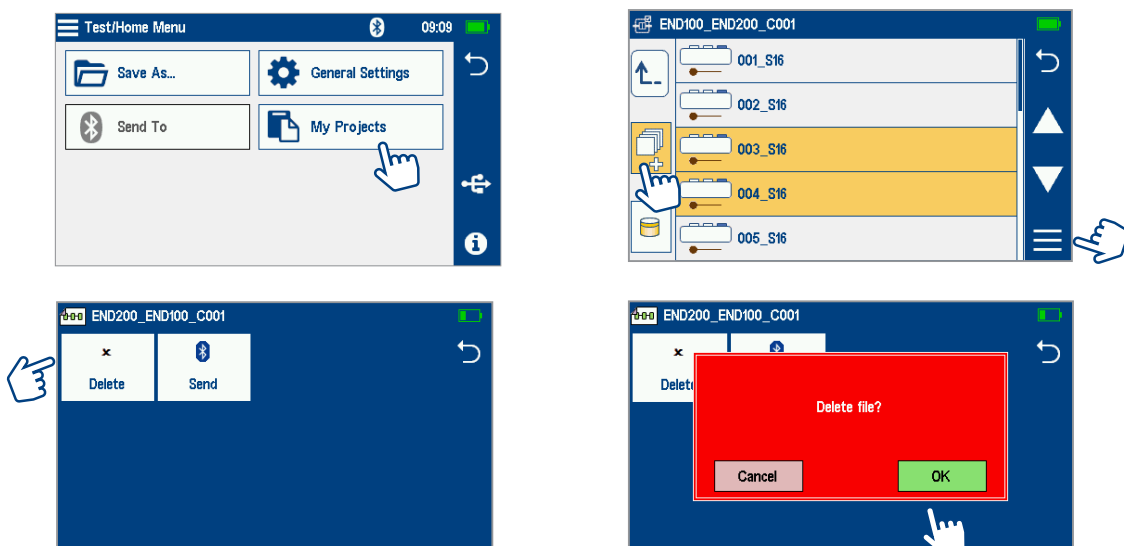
Test/Home Menu 09:09

Save As...

General Settings

Send To

My Projects

END100_END200_C001

001_S16

002_S16

003_S16

004_S16

005_S16

END200_END100_C001

Delete

Send

END200_END100_C001

Delete

Delete file?

Cancel

OK